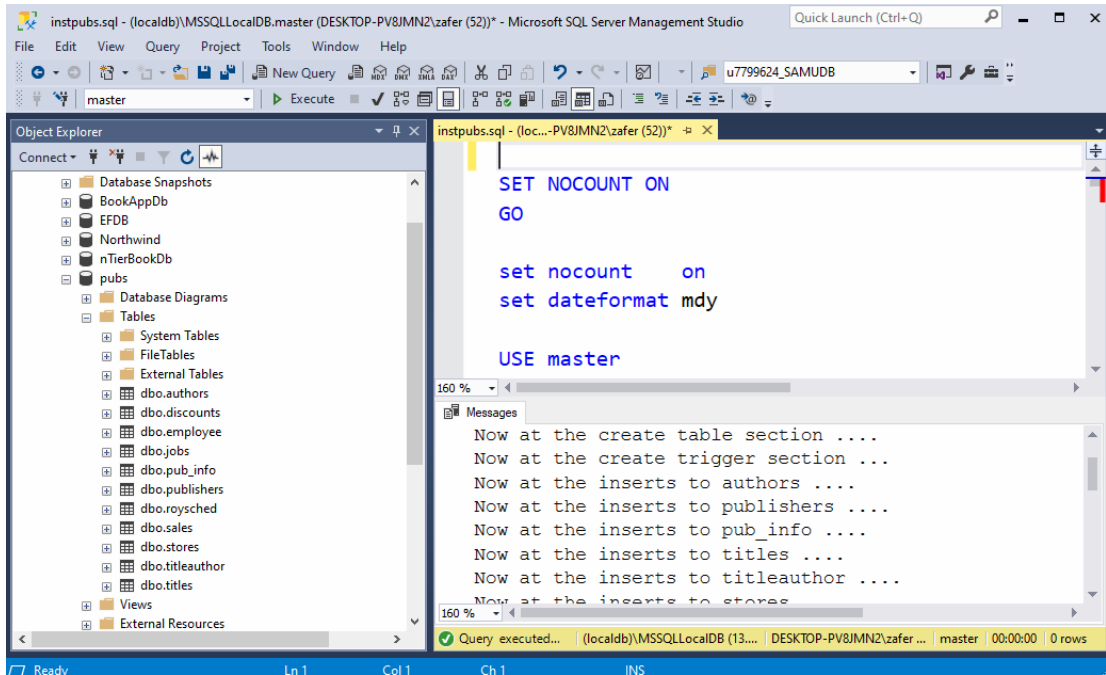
instpubs.sql - (localdb)\MSSQLLocalDB.master (DESKTOP-PV8JMN2\zafer (52))* - Microsoft SQL Server Management Studio
Quick Launch (Ctrl+Q)

File Edit View Query Project Tools Window Help

New Query
u7799624_SAMUDB

master
Execute

Object Explorer
Connect
Database Snapshots
BookAppDb
EFDB
Northwind
nTierBookDb
pubs
Database Diagrams
Tables
System Tables
FileTables
External Tables
dbo.authors
dbo.discounts
dbo.employee
dbo.jobs
dbo.pub_info
dbo.publishers
dbo.roysched
dbo.sales
dbo.stores
dbo.titleauthor
dbo.titles
Views
External Resources

instpubs.sql - (loc...-PV8JMN2\zafer (52))*

SET NOCOUNT ON
GO

set nocount on
set dateformat mdy

USE master

160 %

Messages
Now at the create table section ....
Now at the create trigger section ...
Now at the inserts to authors ....
Now at the inserts to publishers ....
Now at the inserts to pub_info ....
Now at the inserts to titles ....
Now at the inserts to titleauthor ....
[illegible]

160 %

Query executed... (localdb)\MSSQLLocalDB (13.... DESKTOP-PV8JMN2\zafer ... master 00:00:00 0 rows

Ready Ln 1 Col 1 Ch 1 INS